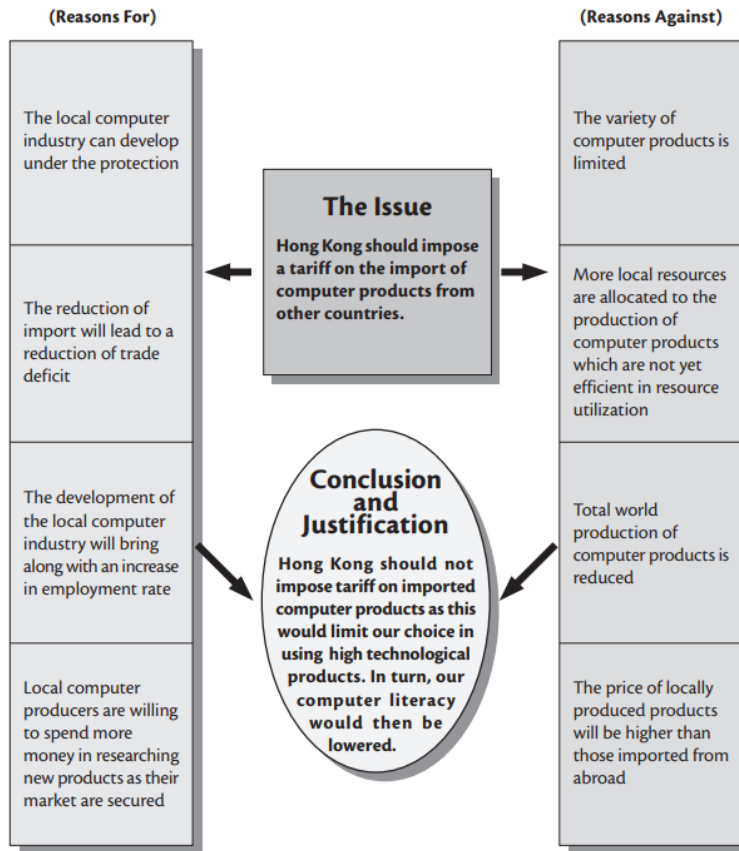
(Reasons For)

The local computer industry can develop under the protection

The reduction of import will lead to a reduction of trade deficit

The development of the local computer industry will bring along with an increase in employment rate

Local computer producers are willing to spend more money in researching new products as their market are secured

The Issue

Hong Kong should impose a tariff on the import of computer products from other countries.

Conclusion and Justification

Hong Kong should not impose tariff on imported computer products as this would limit our choice in using high technological products. In turn, our computer literacy would then be lowered.

(Reasons Against)

The variety of computer products is limited

More local resources are allocated to the production of computer products which are not yet efficient in resource utilization

Total world production of computer products is reduced

The price of locally produced products will be higher than those imported from abroad